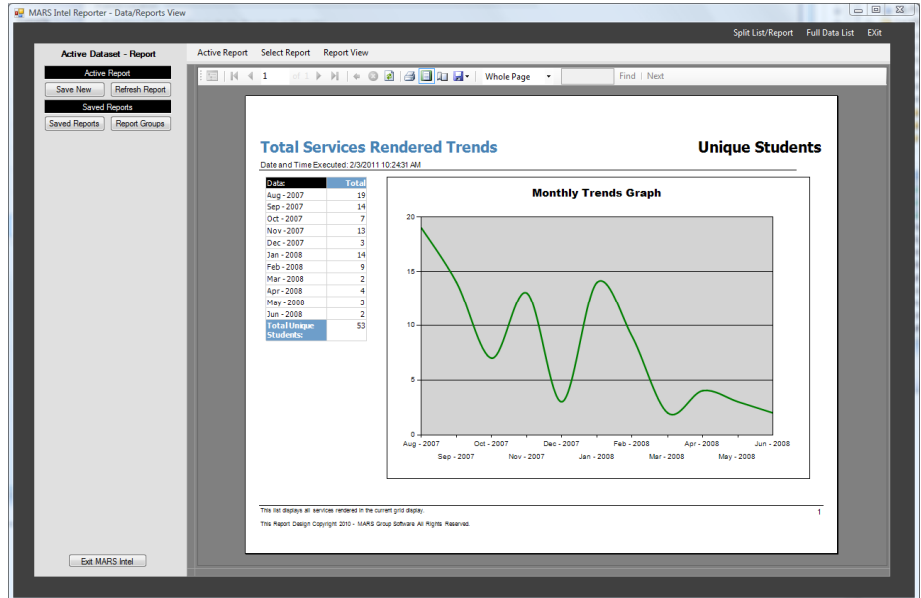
MARS Intel Reporter - Data/Reports View

Split List/Report Full Data List EXit

Active Dataset - Report

Active Report

Save New Refresh Report

Saved Reports

Saved Reports Report Groups

Active Report Select Report Report View

1 of 1 Whole Page Find | Next

Total Services Rendered Trends

Unique Students

Date and Time Executed: 2/3/2011 10:24:31 AM

| Data: | Total |
|---|---|
| Aug - 2007 | 19 |
| Sep - 2007 | 14 |
| Oct - 2007 | 7 |
| Nov - 2007 | 13 |
| Dec - 2007 | 3 |
| Jan - 2008 | 14 |
| Feb - 2008 | 9 |
| Mar - 2008 | 2 |
| Apr - 2008 | 4 |
| May - 2008 | 3 |
| Jun - 2008 | 2 |
| Total Unique Students: | 53 |

Monthly Trends Graph

20
15
10
5
0

Aug - 2007 Oct - 2007 Dec - 2007 Feb - 2008 Apr - 2008 Jun - 2008
Sep - 2007 Nov - 2007 Jan - 2008 Mar - 2008 May - 2008

This list displays all services rendered in the current grid display.

1

This Report Design Copyright 2010 - MARS Group Software All Rights Reserved.

Exit MARS Intel